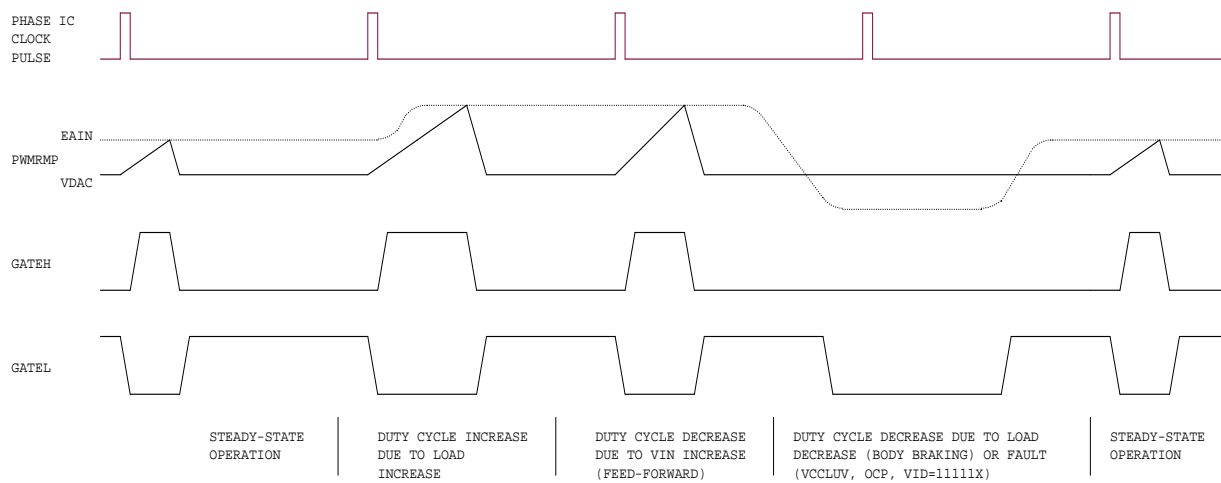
PHASE IC CLOCK PULSE

EAIN

PWMRMP

VDAC

GATEH

GATEL

STEADY-STATE OPERATION

DUTY CYCLE INCREASE DUE TO LOAD INCREASE

DUTY CYCLE DECREASE DUE TO VIN INCREASE (FEED-FORWARD)

DUTY CYCLE DECREASE DUE TO LOAD DECREASE (BODY BRAKING) OR FAULT (VCCLUV, OCP, VID=11111X)

STEADY-STATE OPERATION